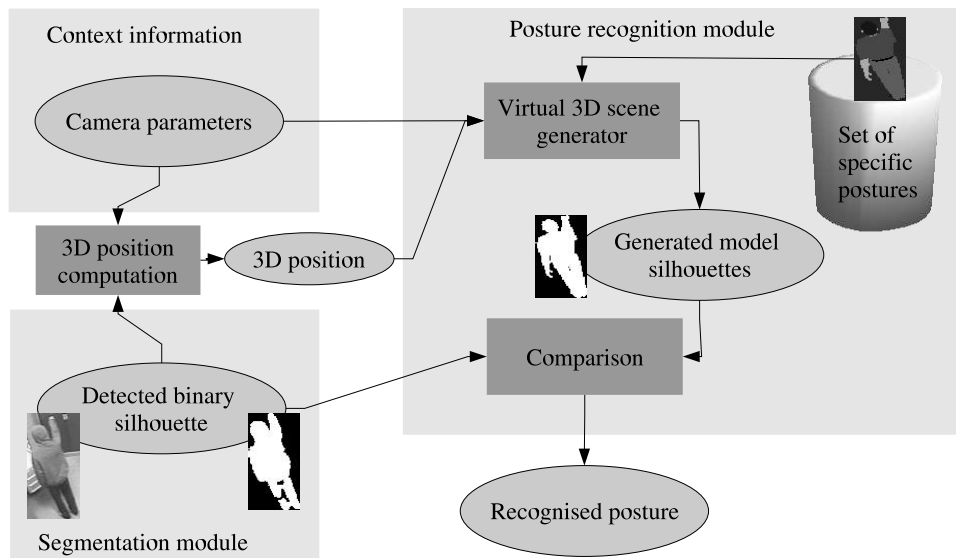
Context information

Camera parameters

3D position computation

3D position

Posture recognition module

Virtual 3D scene generator

Set of specific postures

Generated model silhouettes

Comparison

Detected binary silhouette

Segmentation module

Recognised posture